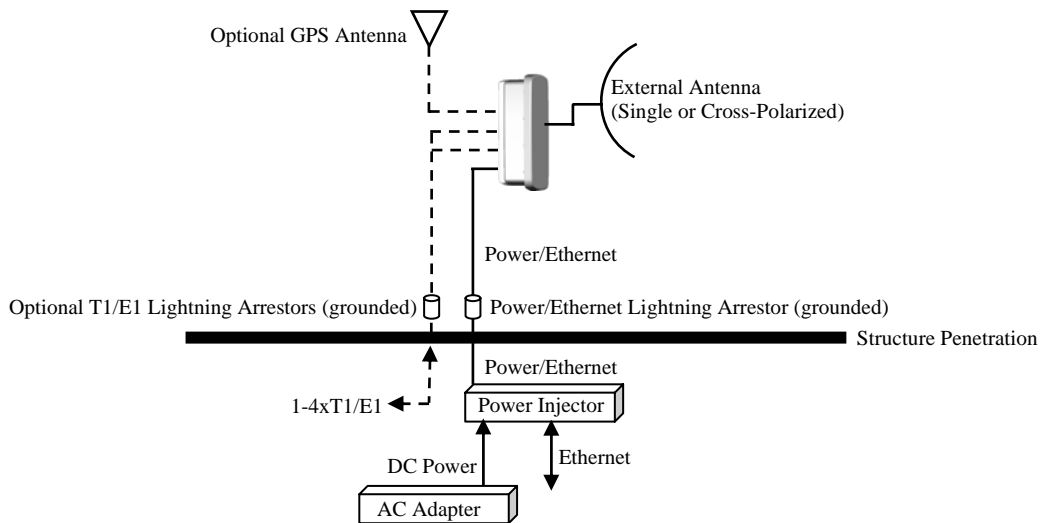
Optional GPS Antenna

External Antenna
(Single or Cross-Polarized)

Power/Ethernet

Optional T1/E1 Lightning Arrestors (grounded)

Power/Ethernet Lightning Arrestor (grounded)

Structure Penetration

Power/Ethernet

1-4xT1/E1

Power Injector

DC Power

Ethernet

AC Adapter